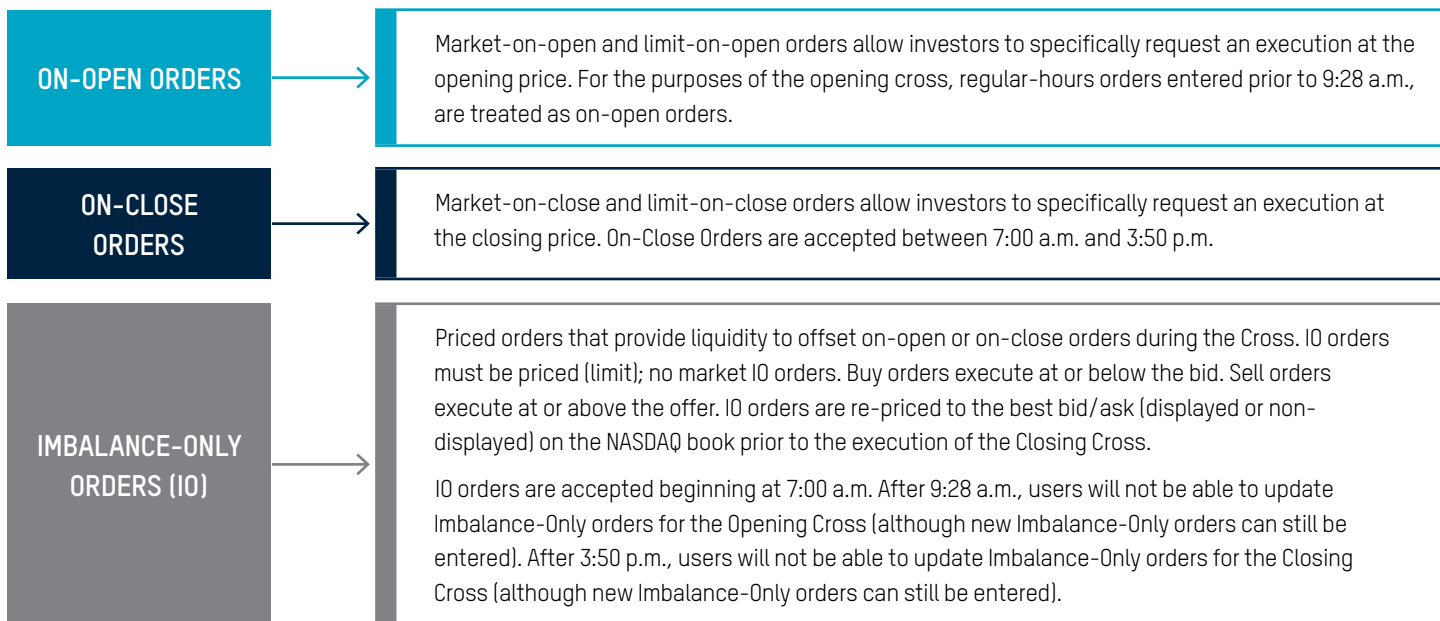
ON-OPEN ORDERS

Market-on-open and limit-on-open orders allow investors to specifically request an execution at the opening price. For the purposes of the opening cross, regular-hours orders entered prior to 9:28 a.m., are treated as on-open orders.

ON-CLOSE ORDERS

Market-on-close and limit-on-close orders allow investors to specifically request an execution at the closing price. On-Close Orders are accepted between 7:00 a.m. and 3:50 p.m.

IMBALANCE-ONLY ORDERS (IO)

Priced orders that provide liquidity to offset on-open or on-close orders during the Cross. IO orders must be priced (limit); no market IO orders. Buy orders execute at or below the bid. Sell orders execute at or above the offer. IO orders are re-priced to the best bid/ask (displayed or non-displayed) on the NASDAQ book prior to the execution of the Closing Cross.

IO orders are accepted beginning at 7:00 a.m. After 9:28 a.m., users will not be able to update Imbalance-Only orders for the Opening Cross (although new Imbalance-Only orders can still be entered). After 3:50 p.m., users will not be able to update Imbalance-Only orders for the Closing Cross (although new Imbalance-Only orders can still be entered).